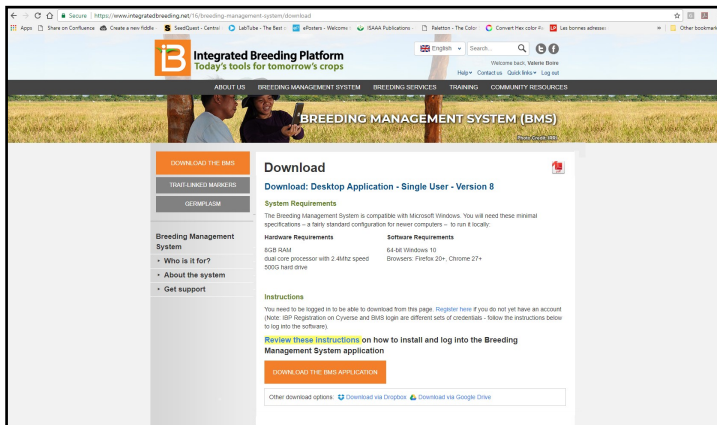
Secure | https://www.integratedbreeding.net/16/breeding-management-system/download

Apps | Share on Confluence | Create a new fiddle | SwedQuest - Centra | LabTube - The Best | ePosters - Welcome | ISAAA Publications | Paletton - The Color | Convert Hex color | Les bonnes adresses | Other bookmarks

Integrated Breeding Platform
Today's tools for tomorrow's crops

English | Search...

Welcome back, Valerie Boire
Help | Contact us | Quick links | Log out

ABOUT US | BREEDING MANAGEMENT SYSTEM | BREEDING SERVICES | TRAINING | COMMUNITY RESOURCES

BREEDING MANAGEMENT SYSTEM (BMS)

Photo Credit: IRRI

DOWNLOAD THE BMS
TRAIT-LINKED MARKERS
GERMPLASM

Breeding Management System
▸ Who is it for?
▸ About the system
▾ Get support

Download

Download: Desktop Application - Single User - Version 8

System Requirements

The Breeding Management System is compatible with Microsoft Windows. You will need these minimal specifications – a fairly standard configuration for newer computers – to run it locally:

| Hardware Requirements | Software Requirements |
|---|---|
| 8GB RAM | 64-bit Windows 10 |
| dual core processor with 2.4Ghz speed | Browsers: Firefox 20+, Chrome 27+ |
| 500G hard drive | |

Instructions

You need to be logged in to be able to download from this page. Register here if you do not yet have an account (Note: IBP Registration on Cyverse and BMS login are different sets of credentials - follow the instructions below to log into the software).

Review these instructions on how to install and log into the Breeding Management System application

DOWNLOAD THE BMS APPLICATION

Other download options: Download via Dropbox | Download via Google Drive